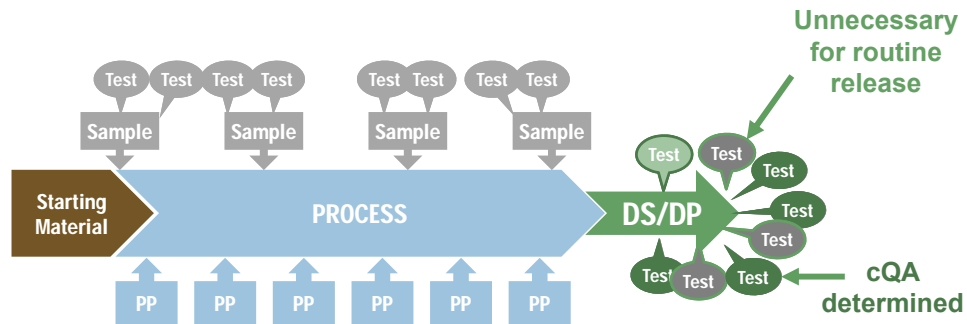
Unnecessary for routine release

Test Test Test Test Test Test Test Test

Sample Sample Sample Sample

Starting Material

PROCESS

DS/DP

Test Test Test Test Test Test Test Test

PP PP PP PP PP PP

cQA determined